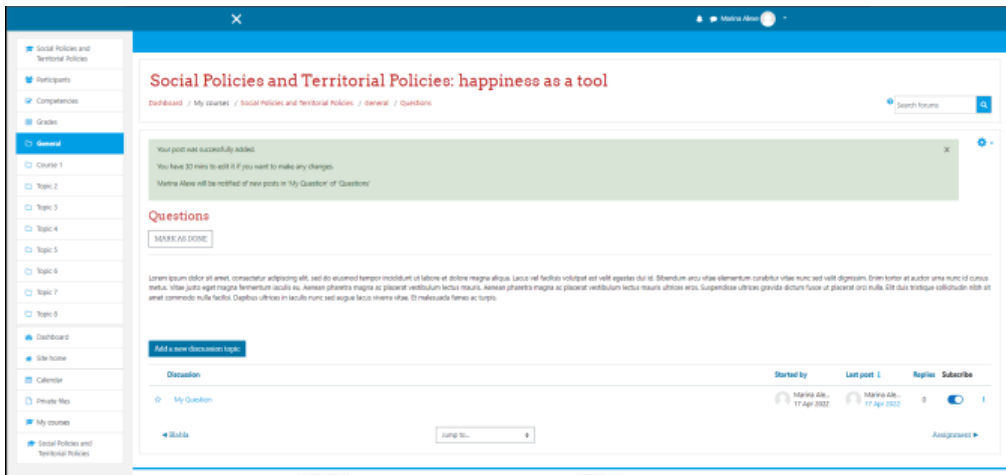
Marina Aliewi

Social Policies and Territorial Policies

Participants

Competencies

Grades

General

Course 1

Topic 2

Topic 3

Topic 4

Topic 5

Topic 6

Topic 7

Topic 8

Dashboard

Site home

Calendar

Private files

My courses

Social Policies and Territorial Policies

Social Policies and Territorial Policies: happiness as a tool

Dashboard / My courses / Social Policies and Territorial Policies / General / Questions

Search forums

Your post was successfully added.

You have 30 mins to edit it if you want to make any changes.

Marina Aliewi will be notified of new posts in 'My Question' of 'Questions'

Questions

MARK AS DONE

Lorem ipsum dolor sit amet, consectetur adipiscing elit, sed do eiusmod tempor incididunt ut labore et dolore magna aliqua. Lacus vel facilisis volutpat est velit egestas dui id. Bibendum arcu vitae elementum curabitur vitae nunc sed velit dignissim. Enim tortor at auctor urna nunc id cursus metus. Vitae justo eget magna fermentum iaculis eu. Aenean pharetra magna ac placerat vestibulum lectus mauris. Aenean pharetra magna ac placerat vestibulum lectus mauris ultrices eros. Suspendisse ultrices gravida dictum fusce ut placerat orci nulla. Elit duis tristique sollicitudin nibh sit amet commodo nulla facilisi. Dapibus ultrices in iaculis nunc sed augue lacus viverra vitae. Et malesuada fames ac turpis.

Add a new discussion topic

| Discussion | Started by | Last post ↓ | Replies | Subscribe |
|---|---|---|---|---|
| My Question | Marina Ale... 17 Apr 2022 | Marina Ale... 17 Apr 2022 | 0 | |

◄ Bubla

Jump to...

Assignment ►